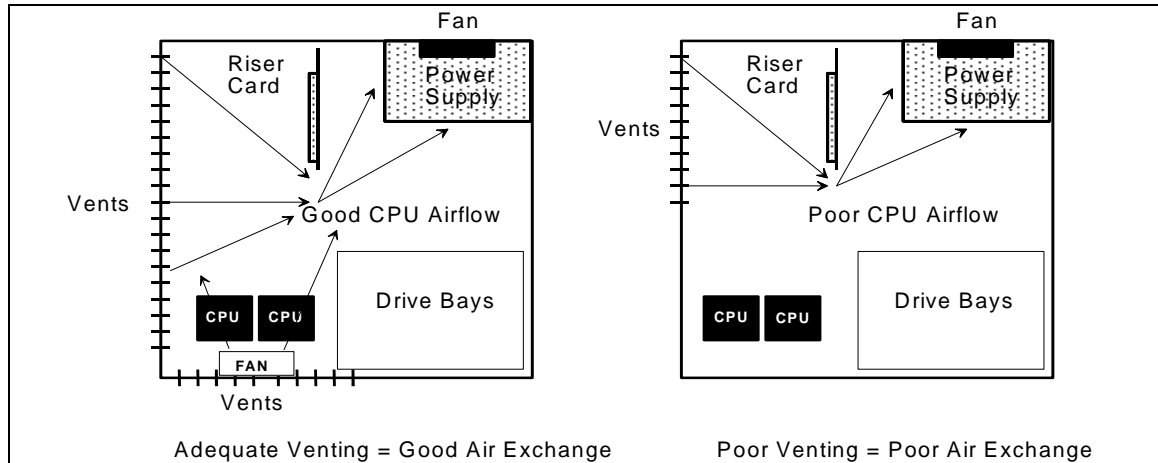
Fan

Riser Card

Power Supply

Vents

Good CPU Airflow

CPU CPU

FAN

Drive Bays

Vents

Adequate Venting = Good Air Exchange

Fan

Riser Card

Power Supply

Vents

Poor CPU Airflow

CPU CPU

Drive Bays

Poor Venting = Poor Air Exchange